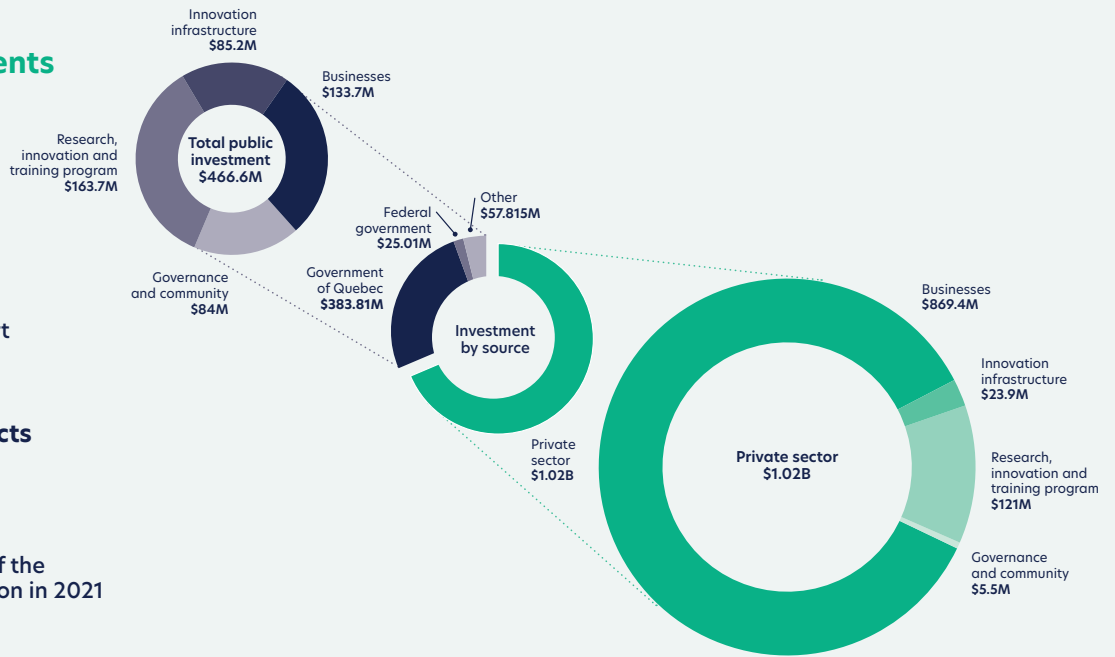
ents

t

cts

f the
on in 2021

Innovation infrastructure
$85.2M

Businesses
$133.7M

Research, innovation and training program
$163.7M

Total public investment
$466.6M

Governance and community
$84M

Federal government
$25.01M

Other
$57.815M

Government of Quebec
$383.81M

Investment by source

Private sector
$1.02B

Businesses
$869.4M

Innovation infrastructure
$23.9M

Private sector
$1.02B

Research, innovation and training program
$121M

Governance and community
$5.5M